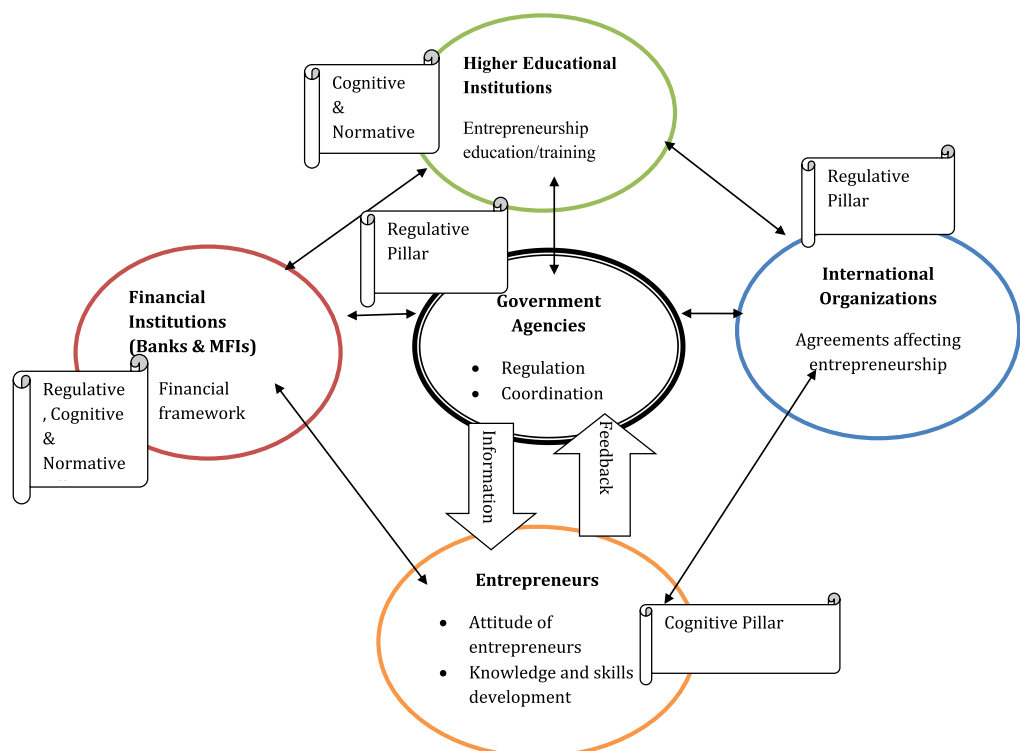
Cognitive & Normative

Higher Educational Institutions

Entrepreneurship education/training

Regulative Pillar

Regulative Pillar

Financial Institutions (Banks & MFIs)

Financial framework

Regulative , Cognitive & Normative

Government Agencies

- Regulation
- Coordination

International Organizations

Agreements affecting entrepreneurship

Information

Feedback

Entrepreneurs

- Attitude of entrepreneurs
- Knowledge and skills development

Cognitive Pillar